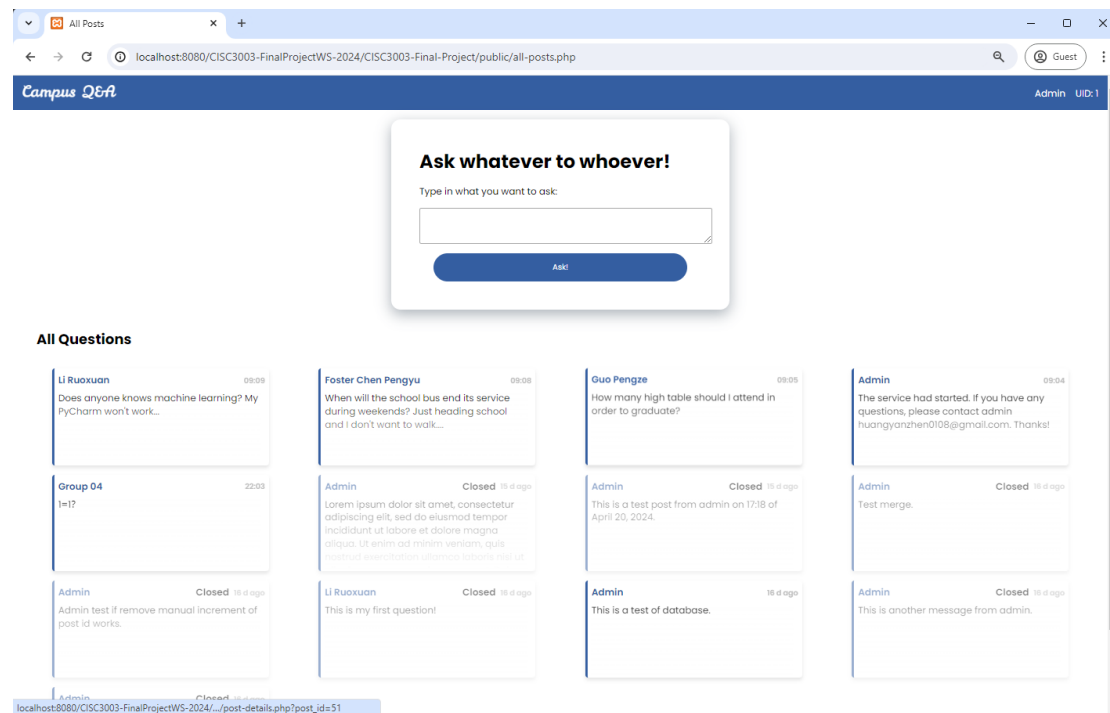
All Posts

localhost:8080/CISC3003-FinalProjectWS-2024/CISC3003-Final-Project/public/all-posts.php

Guest

Campus Q&A

Admin UID: 1

Ask whatever to whoever!

Type in what you want to ask:

Ask!

All Questions

Li Ruoxuan 09:09
Does anyone knows machine learning? My PyCharm won't work...

Foster Chen Pengyu 09:08
When will the school bus end its service during weekends? Just heading school and I don't want to walk...

Guo Pengze 09:05
How many high table should I attend in order to graduate?

Admin 09:04
The service had started. If you have any questions, please contact admin huangyanzhen0108@gmail.com. Thanks!

Group 04 22:03
1=1?

Admin Closed 15 d ago
Lorem ipsum dolor sit amet, consectetur adipiscing elit, sed do eiusmod tempor incididunt ut labore et dolore magna aliqua. Ut enim ad minim veniam, quis nostrud exercitation ullamco laboris nisi ut

Admin Closed 15 d ago
This is a test post from admin on 17:18 of April 20, 2024.

Admin Closed 16 d ago
Test merge.

Admin Closed 16 d ago
Admin test if remove manual increment of post id works.

Li Ruoxuan Closed 16 d ago
This is my first question!

Admin 16 d ago
This is a test of database.

Admin Closed 16 d ago
This is another message from admin.

Admin Closed 16 d ago

localhost:8080/CISC3003-FinalProjectWS-2024/.../post-details.php?post_id=51